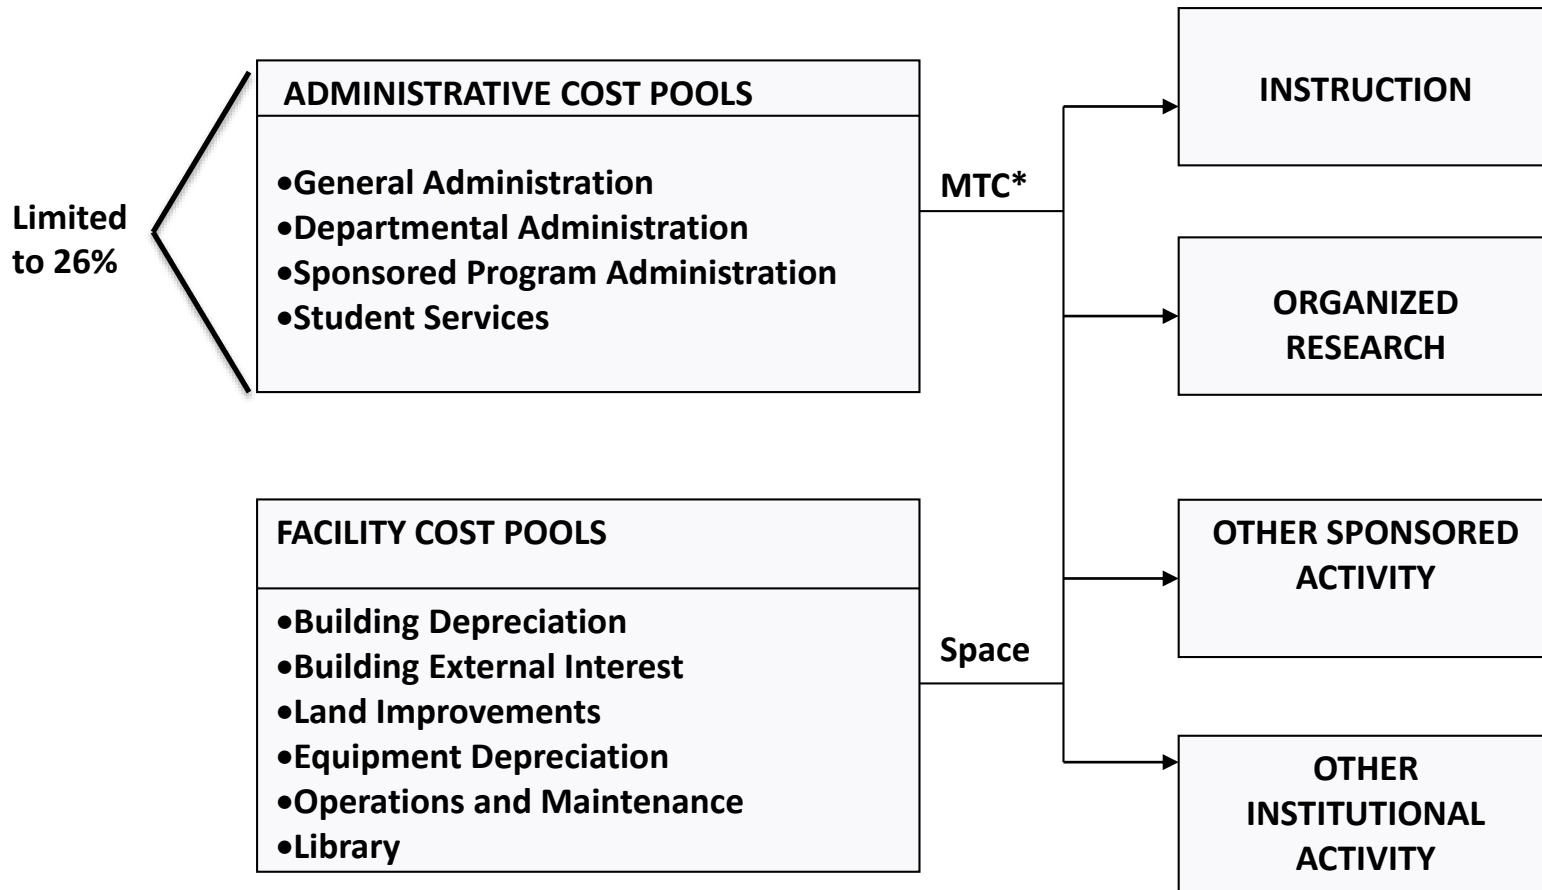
Limited to 26%

ADMINISTRATIVE COST POOLS

•General Administration
•Departmental Administration
•Sponsored Program Administration
•Student Services

MTC*

FACILITY COST POOLS

•Building Depreciation
•Building External Interest
•Land Improvements
•Equipment Depreciation
•Operations and Maintenance
•Library

Space

INSTRUCTION

ORGANIZED RESEARCH

OTHER SPONSORED ACTIVITY

OTHER INSTITUTIONAL ACTIVITY